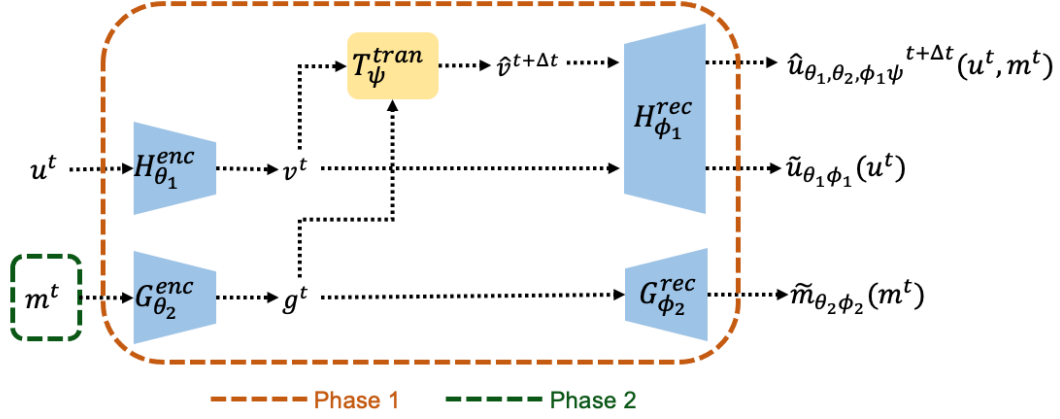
$T_{\psi}^{tran}$

$\hat{v}^{t+\Delta t}$

$\hat{u}_{\theta_1,\theta_2,\phi_1\psi}{}^{t+\Delta t}(u^t, m^t)$

$H_{\phi_1}^{rec}$

$u^t$

$H_{\theta_1}^{enc}$

$v^t$

$\tilde{u}_{\theta_1\phi_1}(u^t)$

$m^t$

$G_{\theta_2}^{enc}$

$g^t$

$G_{\phi_2}^{rec}$

$\widetilde{m}_{\theta_2\phi_2}(m^t)$

Phase 1

Phase 2